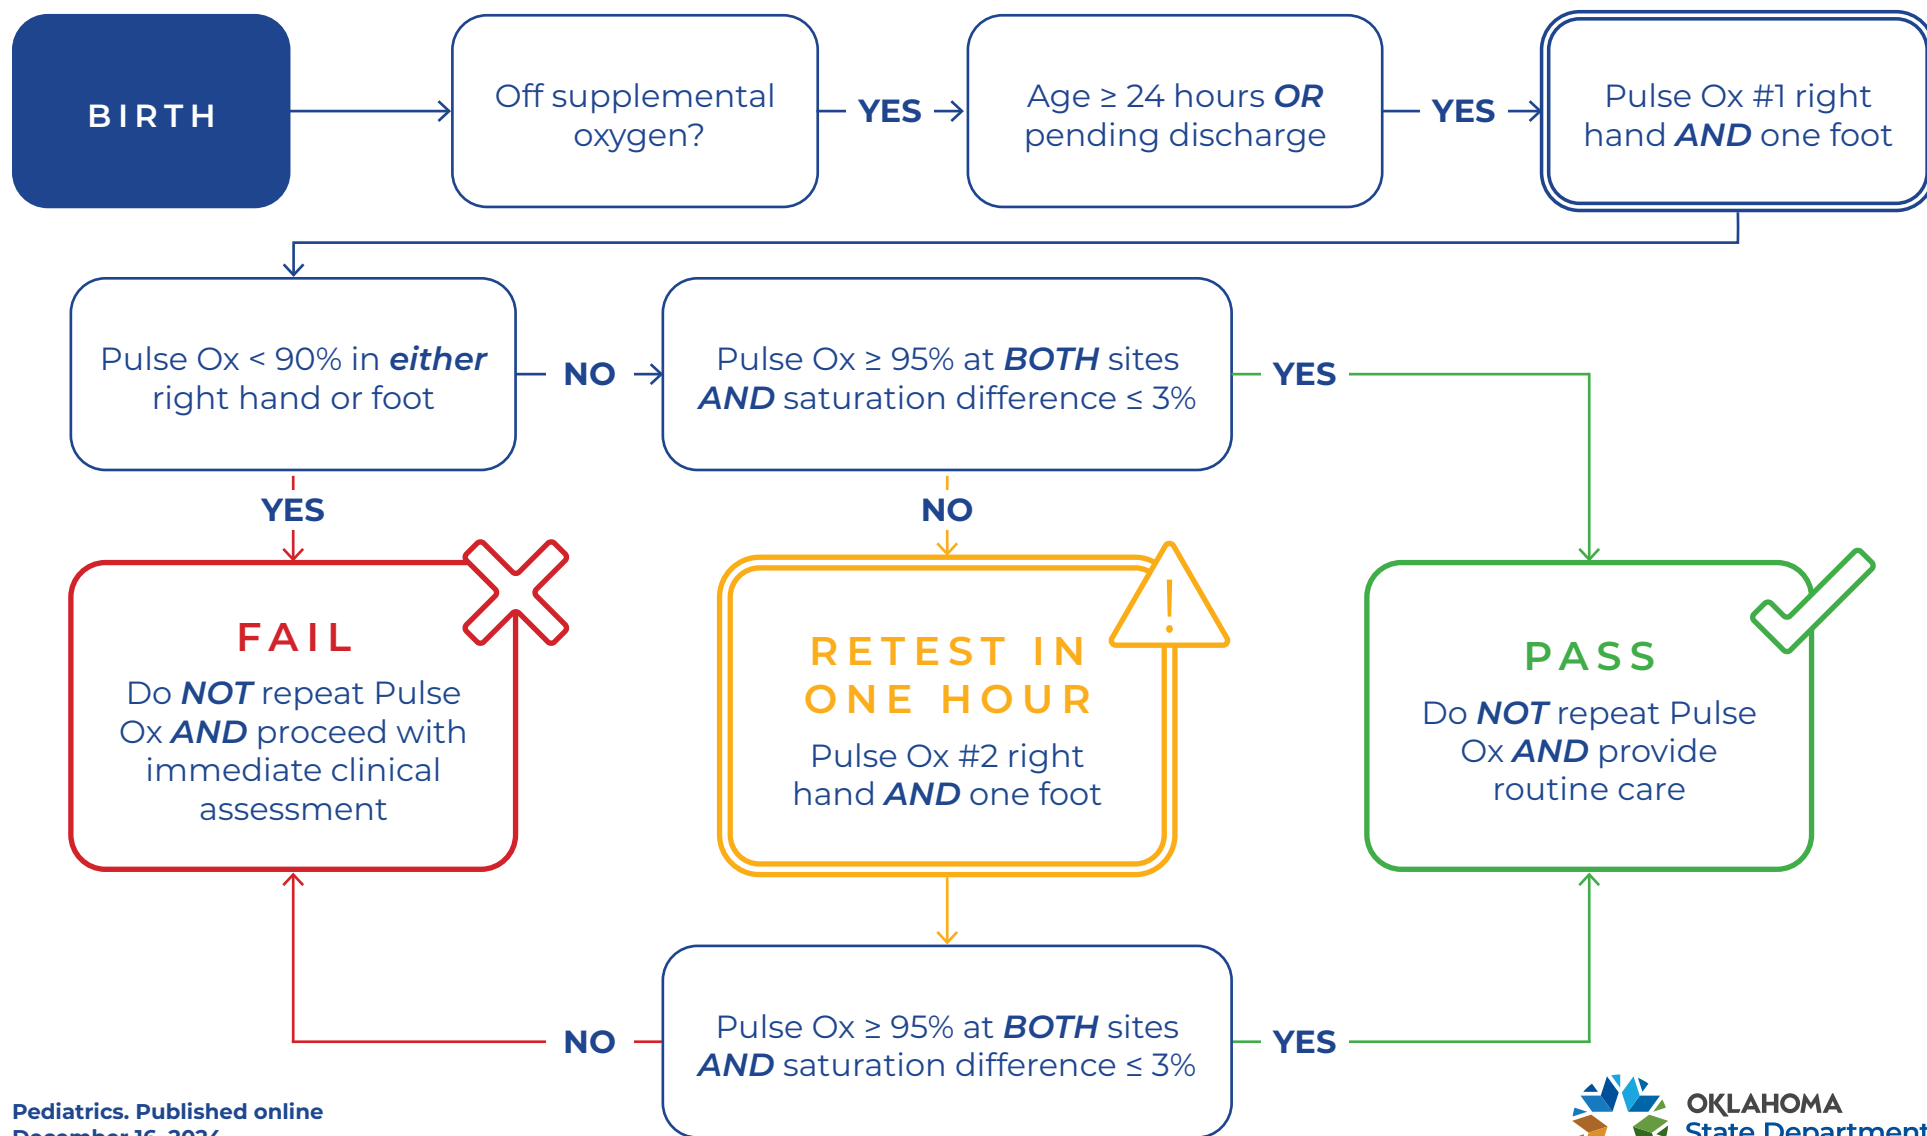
BIRTH

Off supplemental oxygen?

YES

Age ≥ 24 hours ***OR*** pending discharge

YES

Pulse Ox #1 right hand ***AND*** one foot

Pulse Ox < 90% in ***either*** right hand or foot

NO

Pulse Ox ≥ 95% at ***BOTH*** sites ***AND*** saturation difference ≤ 3%

YES

YES

NO

FAIL

Do ***NOT*** repeat Pulse Ox ***AND*** proceed with immediate clinical assessment

RETEST IN ONE HOUR

Pulse Ox #2 right hand ***AND*** one foot

PASS

Do ***NOT*** repeat Pulse Ox ***AND*** provide routine care

NO

Pulse Ox ≥ 95% at ***BOTH*** sites ***AND*** saturation difference ≤ 3%

YES

Pediatrics. Published online December 16, 2024

OKLAHOMA State Department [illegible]